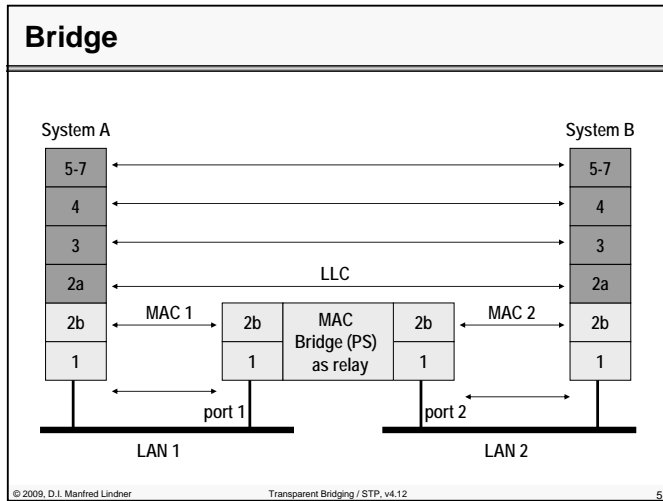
Bridge

System A

5-7
4
3
2a
2b
1

System B

5-7
4
3
2a
2b
1

LLC

MAC 1

2b
1

MAC Bridge (PS) as relay

2b
1

MAC 2

port 1

port 2

LAN 1

LAN 2

© 2009, D.I. Manfred Lindner

Transparent Bridging / STP, v4.12

5